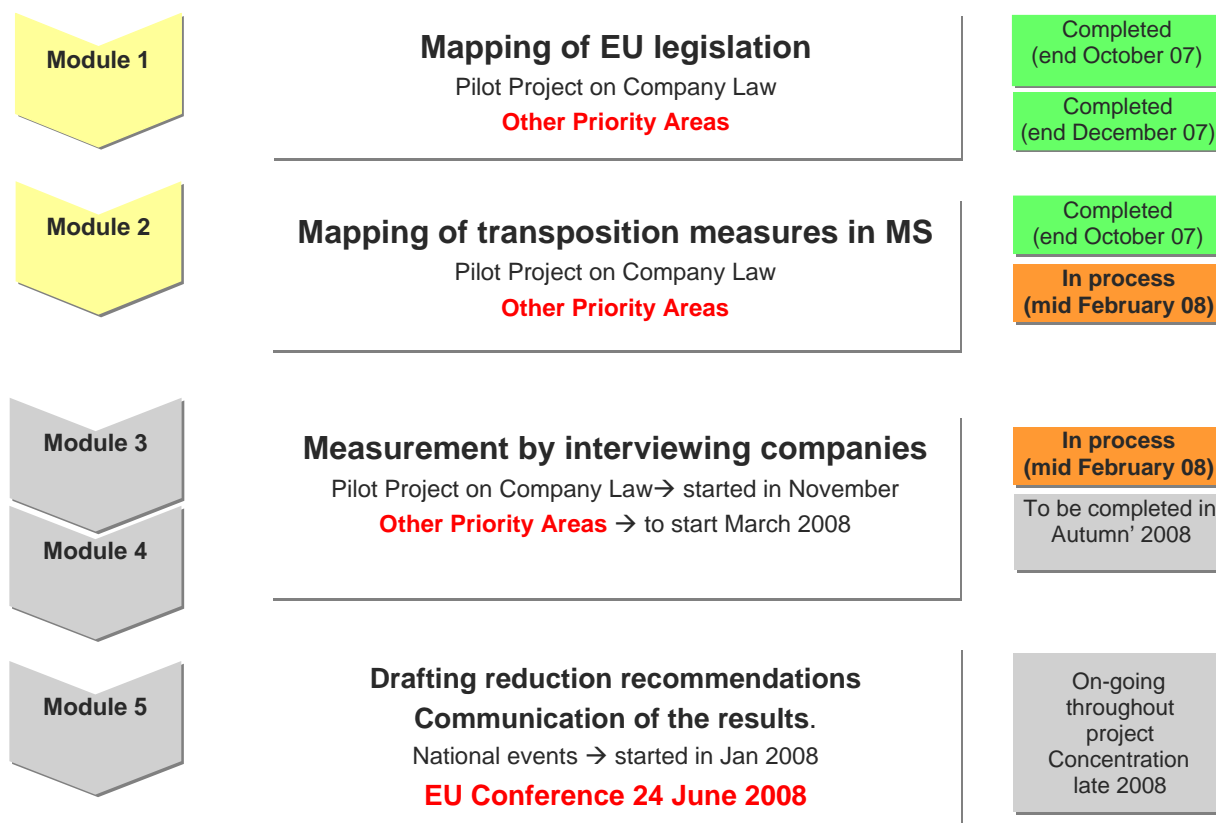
Module 1

Mapping of EU legislation
Pilot Project on Company Law
Other Priority Areas

Completed (end October 07)

Completed (end December 07)

Module 2

Mapping of transposition measures in MS
Pilot Project on Company Law
Other Priority Areas

Completed (end October 07)

In process (mid February 08)

Module 3

Module 4

Measurement by interviewing companies
Pilot Project on Company Law→ started in November
Other Priority Areas → to start March 2008

In process (mid February 08)

To be completed in Autumn' 2008

Module 5

Drafting reduction recommendations
Communication of the results.
National events → started in Jan 2008
EU Conference 24 June 2008

On-going throughout project Concentration late 2008